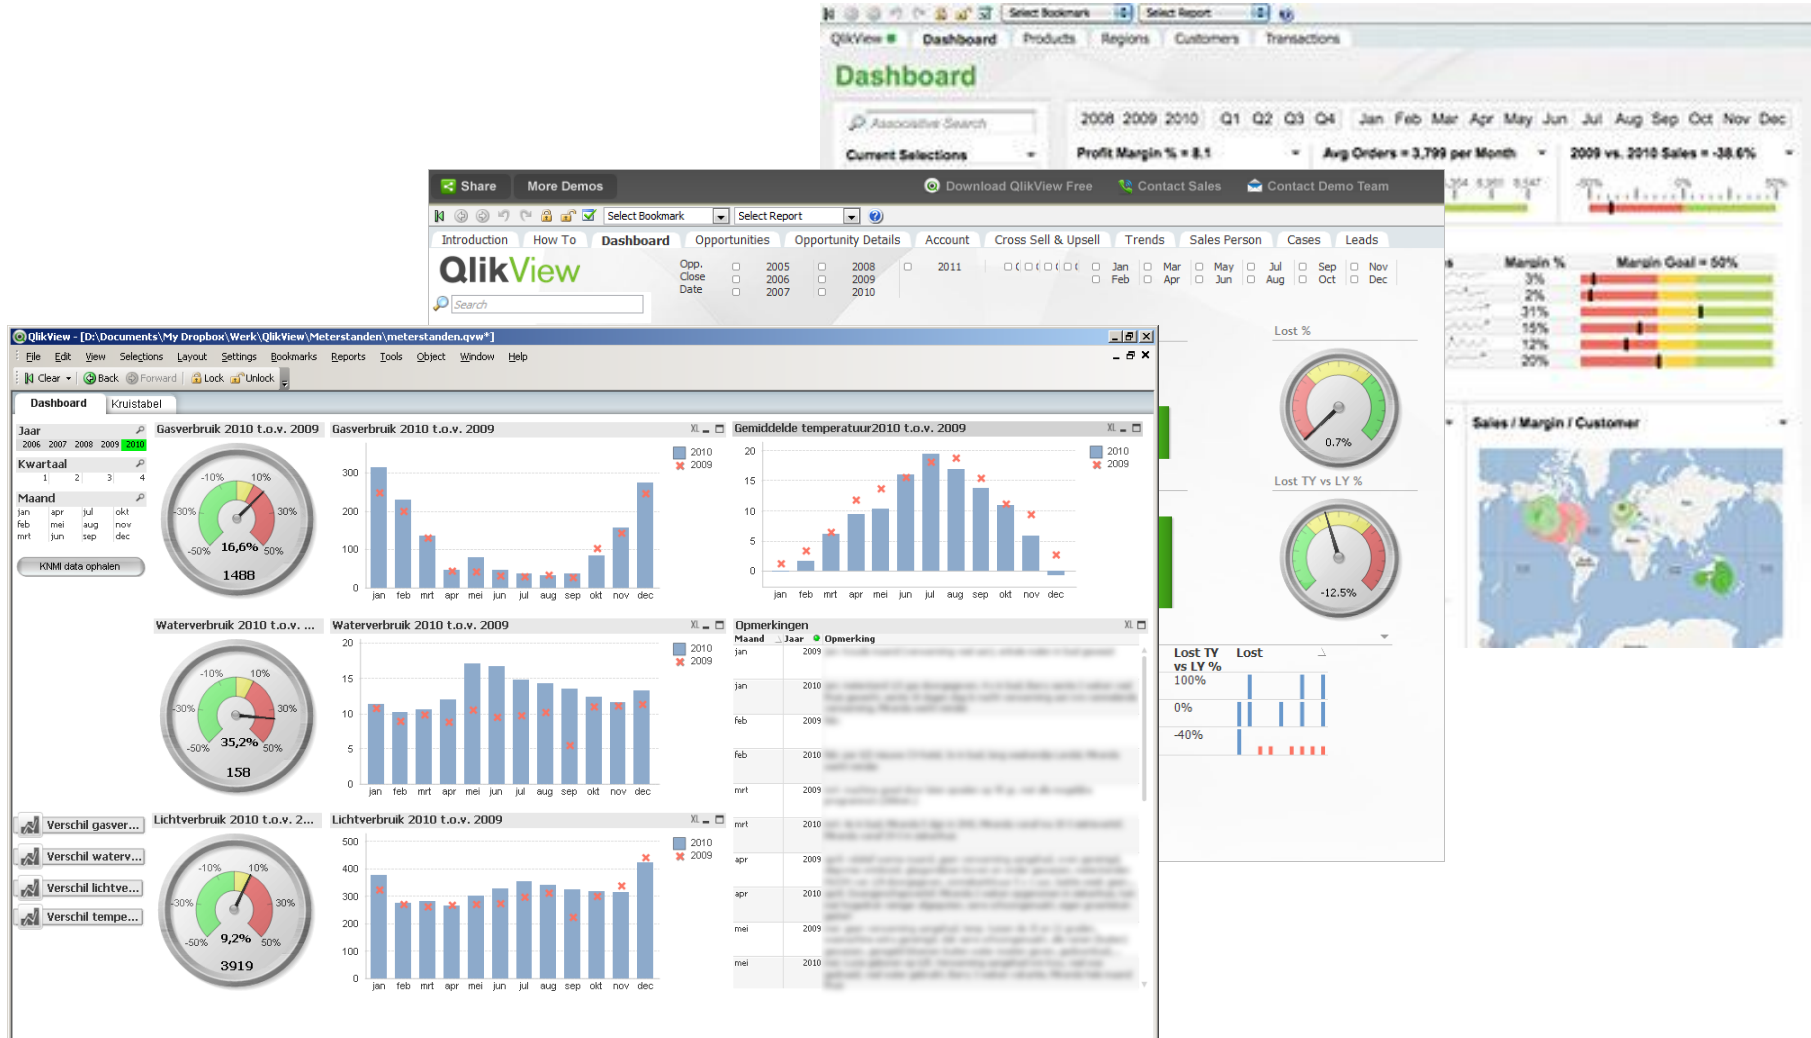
Select Bookmark Select Report

QlikView Dashboard Products Regions Customers Transactions

Dashboard

Associative Search

Current Selections

2008 2009 2010 Q1 Q2 Q3 Q4 Jan Feb Mar Apr May Jun Jul Aug Sep Oct Nov Dec

Profit Margin % = 8.1

Avg Orders = 3,799 per Month

2009 vs. 2010 Sales = -38.6%

Share More Demos Download QlikView Free Contact Sales Contact Demo Team

Select Bookmark Select Report

Introduction How To Dashboard Opportunities Opportunity Details Account Cross Sell & Upsell Trends Sales Person Cases Leads

QlikView

Opp. Close Date

2005 2006 2007 2008 2009 2010 2011

Jan Feb Mar Apr May Jun Jul Aug Sep Oct Nov Dec

Search

Margin % Margin Goal = 50%

3% 2% 31% 15% 12% 20%

Lost %

0.7%

Lost TY vs LY %

-12.5%

Sales / Margin / Customer

Lost TY vs LY % Lost

100%

0%

-40%

QlikView - [D:\Documents\My Dropbox\Werk\QlikView\Meterstanden\meterstanden.qvw*]

File Edit View Selections Layout Settings Bookmarks Reports Tools Object Window Help

Clear Back Forward Lock Unlock

Dashboard Kruistabel

Jaar
2006 2007 2008 2009 2010

Kwartaal
1 2 3 4

Maand
jan apr jul okt
feb mei aug nov
mrt jun sep dec

KNMI data ophalen

Gasverbruik 2010 t.o.v. 2009

-10% 10% -30% 30% -50% 50%
16,6%
1488

Gasverbruik 2010 t.o.v. 2009

300 200 100 0
jan feb mrt apr mei jun jul aug sep okt nov dec
2010 2009

Gemiddelde temperatuur2010 t.o.v. 2009

20 15 10 5 0
jan feb mrt apr mei jun jul aug sep okt nov dec
2010 2009

Waterverbruik 2010 t.o.v. ...

-10% 10% -30% 30% -50% 50%
35,2%
158

Waterverbruik 2010 t.o.v. 2009

20 15 10 5 0
jan feb mrt apr mei jun jul aug sep okt nov dec
2010 2009

Opmerkingen

Maand Jaar Opmerking
jan 2009
jan 2010
feb 2009
feb 2010
mrt 2009
mrt 2010
apr 2009
apr 2010
mei 2009
mei 2010

Verschil gasver...
Verschil waterv...
Verschil lichtve...
Verschil tempe...

Lichtverbruik 2010 t.o.v. 2...

-10% 10% -30% 30% -50% 50%
9,2%
3919

Lichtverbruik 2010 t.o.v. 2009

500 400 300 200 100 0
jan feb mrt apr mei jun jul aug sep okt nov dec
2010 2009